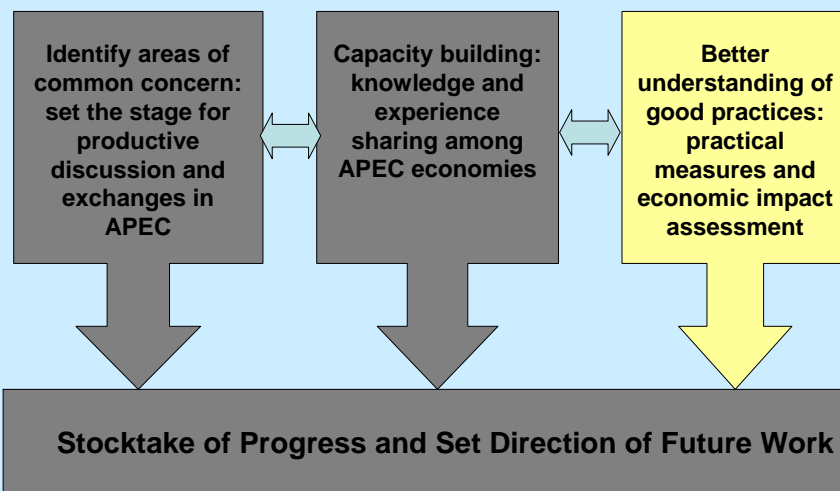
Identify areas of common concern: set the stage for productive discussion and exchanges in APEC

Capacity building: knowledge and experience sharing among APEC economies

Better understanding of good practices: practical measures and economic impact assessment

Stocktake of Progress and Set Direction of Future Work